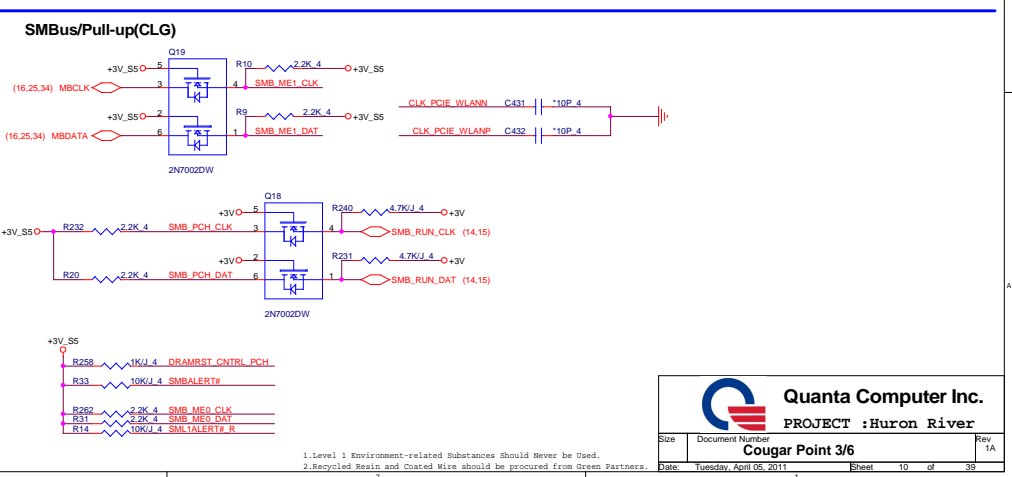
SMBus/Pull-up(CLG)

Q19
+3V_S5 5
(16,25,34) MBCLK 3
+3V_S5 2
(16,25,34) MBDATA 6
2N7002DW
R10 2.2K_4 +3V_S5
4 SMB_ME1_CLK
R9 2.2K_4 +3V_S5
1 SMB_ME1_DAT

CLK_PCIE_WLANN C431 *10P_4
CLK_PCIE_WLANP C432 *10P_4

Q18
+3V 5
+3V_S5 R232 2.2K_4 SMB_PCH_CLK 3
+3V 2
R20 2.2K_4 SMB_PCH_DAT 6
2N7002DW
R240 4.7K/J_4 +3V
4 SMB_RUN_CLK (14,15)
R231 4.7K/J_4 +3V
1 SMB_RUN_DAT (14,15)

+3V_S5
R258 1K/J_4 DRAMRST_CNTRL_PCH
R33 10K/J_4 SMBALERT#
R262 2.2K_4 SMB_ME0_CLK
R31 2.2K_4 SMB_ME0_DAT
R14 10K/J_4 SML1ALERT#_R

A

1.Level 1 Environment-related Substances Should Never be Used.
2.Recycled Resin and Coated Wire should be procured from Green Partners.

Quanta Computer Inc.
PROJECT :Huron River
Size
Document Number
Cougar Point 3/6
Rev
1A
Date: Tuesday, April 05, 2011
Sheet 10 of 39